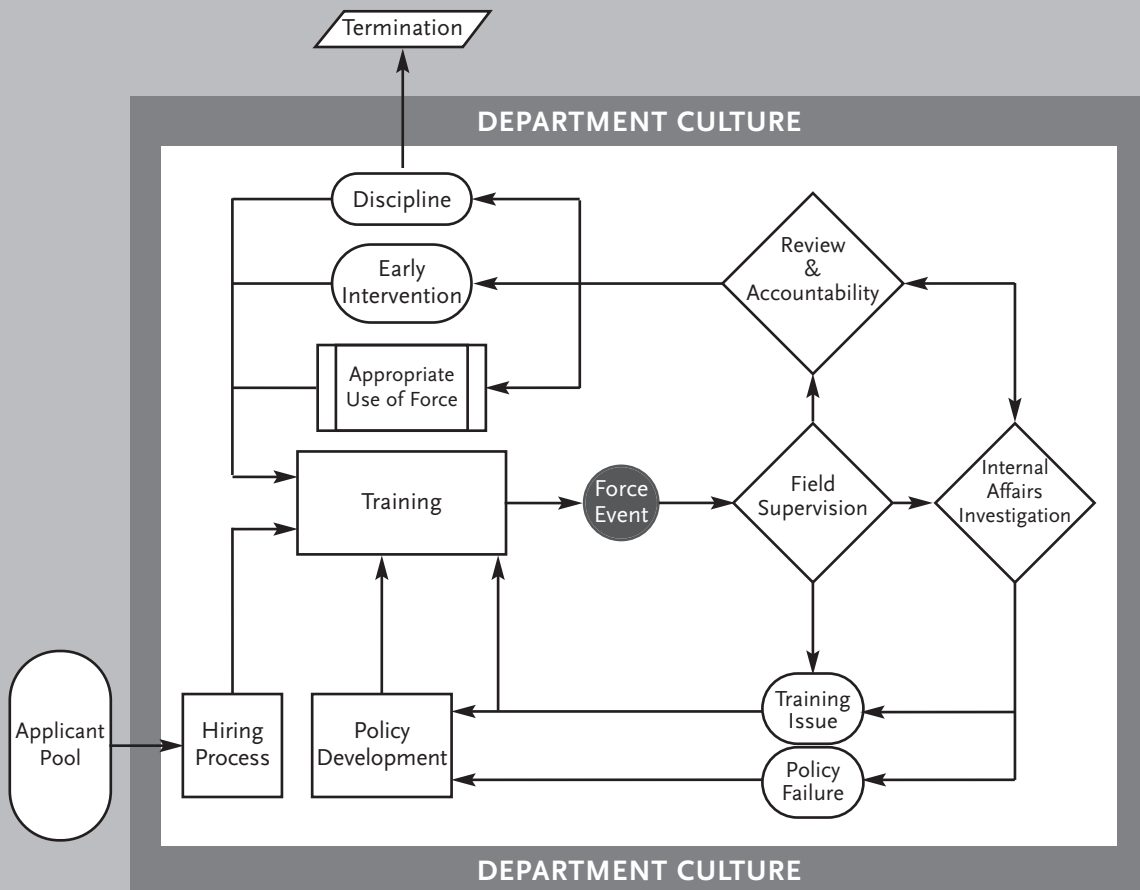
Termination

DEPARTMENT CULTURE

Discipline

Early Intervention

Review & Accountability

Appropriate Use of Force

Training

Force Event

Field Supervision

Internal Affairs Investigation

Training Issue

Policy Failure

Applicant Pool

Hiring Process

Policy Development

DEPARTMENT CULTURE